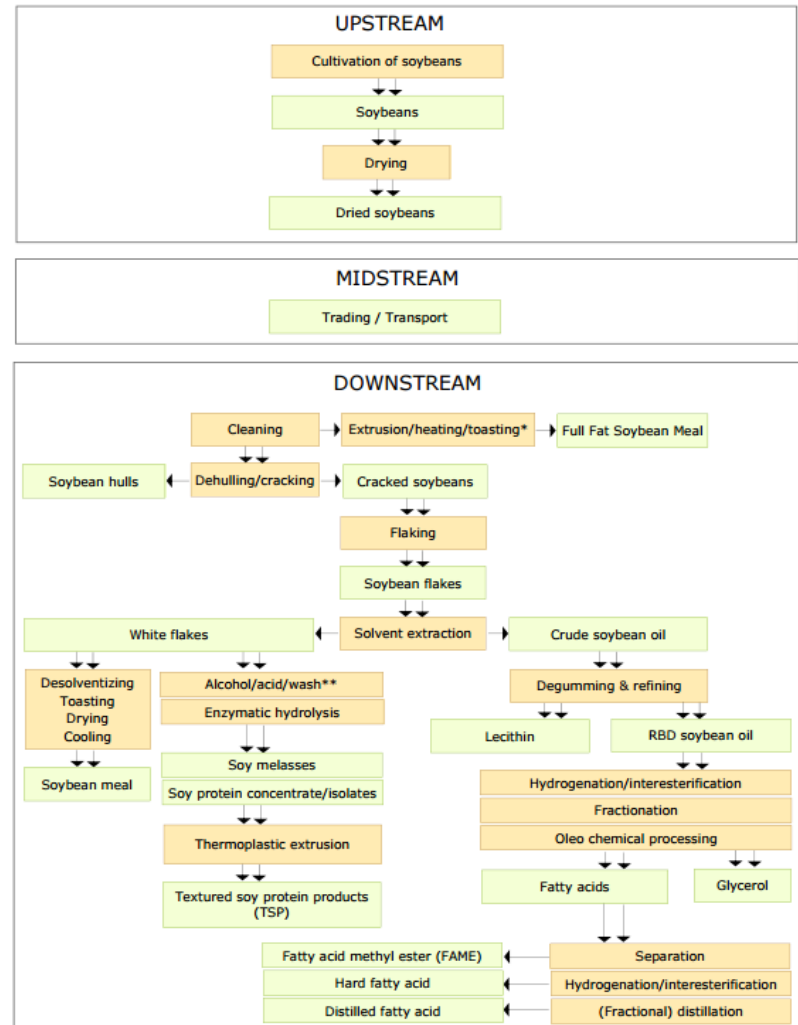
UPSTREAM

Cultivation of soybeans

Soybeans

Drying

Dried soybeans

MIDSTREAM

Trading / Transport

DOWNSTREAM

Cleaning

Extrusion/heating/toasting*

Full Fat Soybean Meal

Soybean hulls

Dehulling/cracking

Cracked soybeans

Flaking

Soybean flakes

White flakes

Solvent extraction

Crude soybean oil

Desolventizing
Toasting
Drying
Cooling

Alcohol/acid/wash**

Enzymatic hydrolysis

Degumming & refining

Lecithin

RBD soybean oil

Soybean meal

Soy melasses

Soy protein concentrate/isolates

Hydrogenation/interesterification

Fractionation

Oleo chemical processing

Thermoplastic extrusion

Fatty acids

Glycerol

Textured soy protein products (TSP)

Fatty acid methyl ester (FAME)

Separation

Hard fatty acid

Hydrogenation/interesterification

Distilled fatty acid

(Fractional) distillation